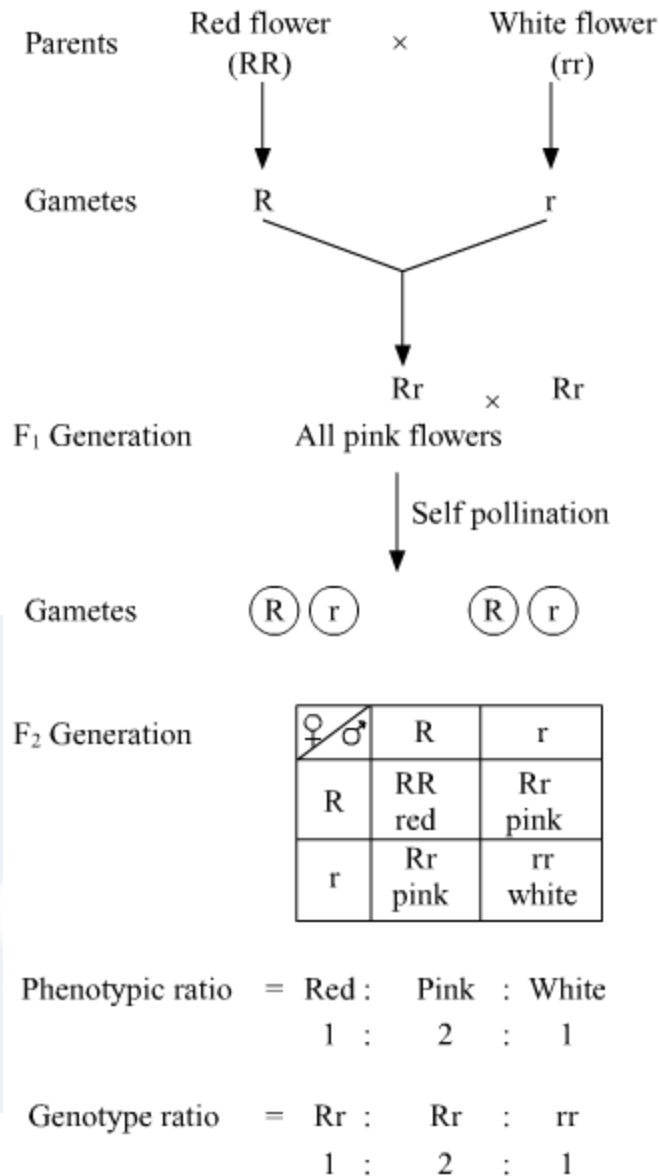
Parents Red flower (RR) × White flower (rr)

Gametes R r

Rr × Rr

$F_1$ Generation All pink flowers

Self pollination

Gametes (R) (r) (R) (r)

$F_2$ Generation

| ♀/♂ | R | r |
|---|---|---|
| R | RR red | Rr pink |
| r | Rr pink | rr white |

Phenotypic ratio = Red : Pink : White
1 : 2 : 1

Genotype ratio = Rr : Rr : rr
1 : 2 : 1